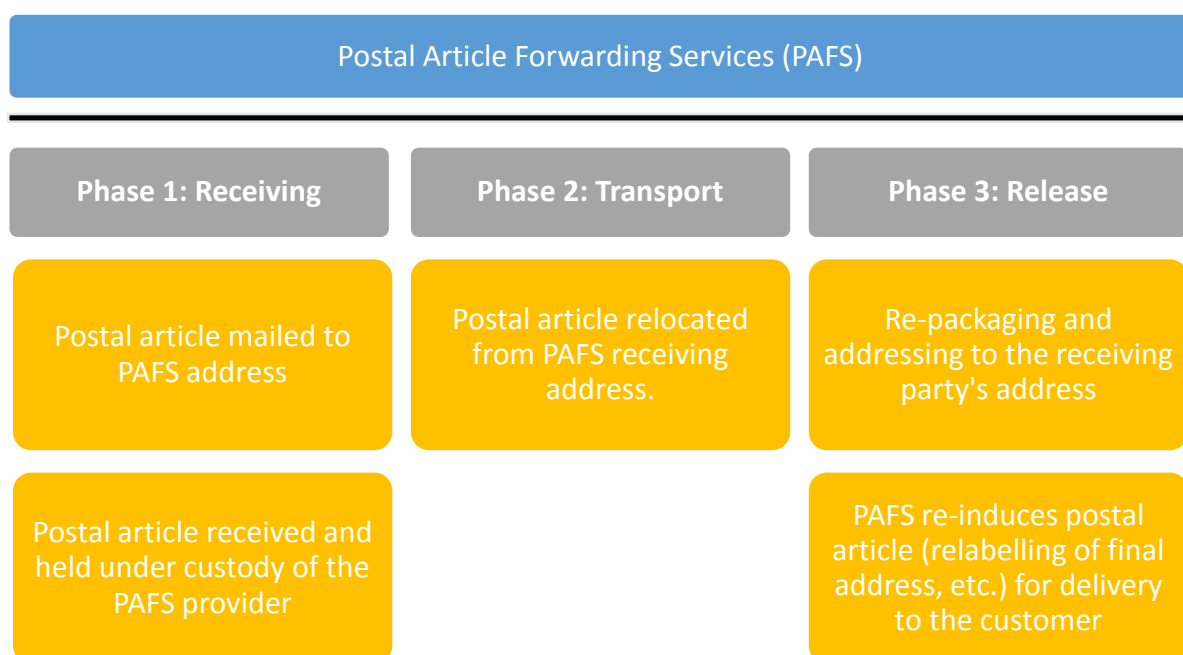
Postal Article Forwarding Services (PAFS)

Phase 1: Receiving

Phase 2: Transport

Phase 3: Release

Postal article mailed to PAFS address

Postal article relocated from PAFS receiving address.

Re-packaging and addressing to the receiving party's address

Postal article received and held under custody of the PAFS provider

PAFS re-induces postal article (relabelling of final address, etc.) for delivery to the customer